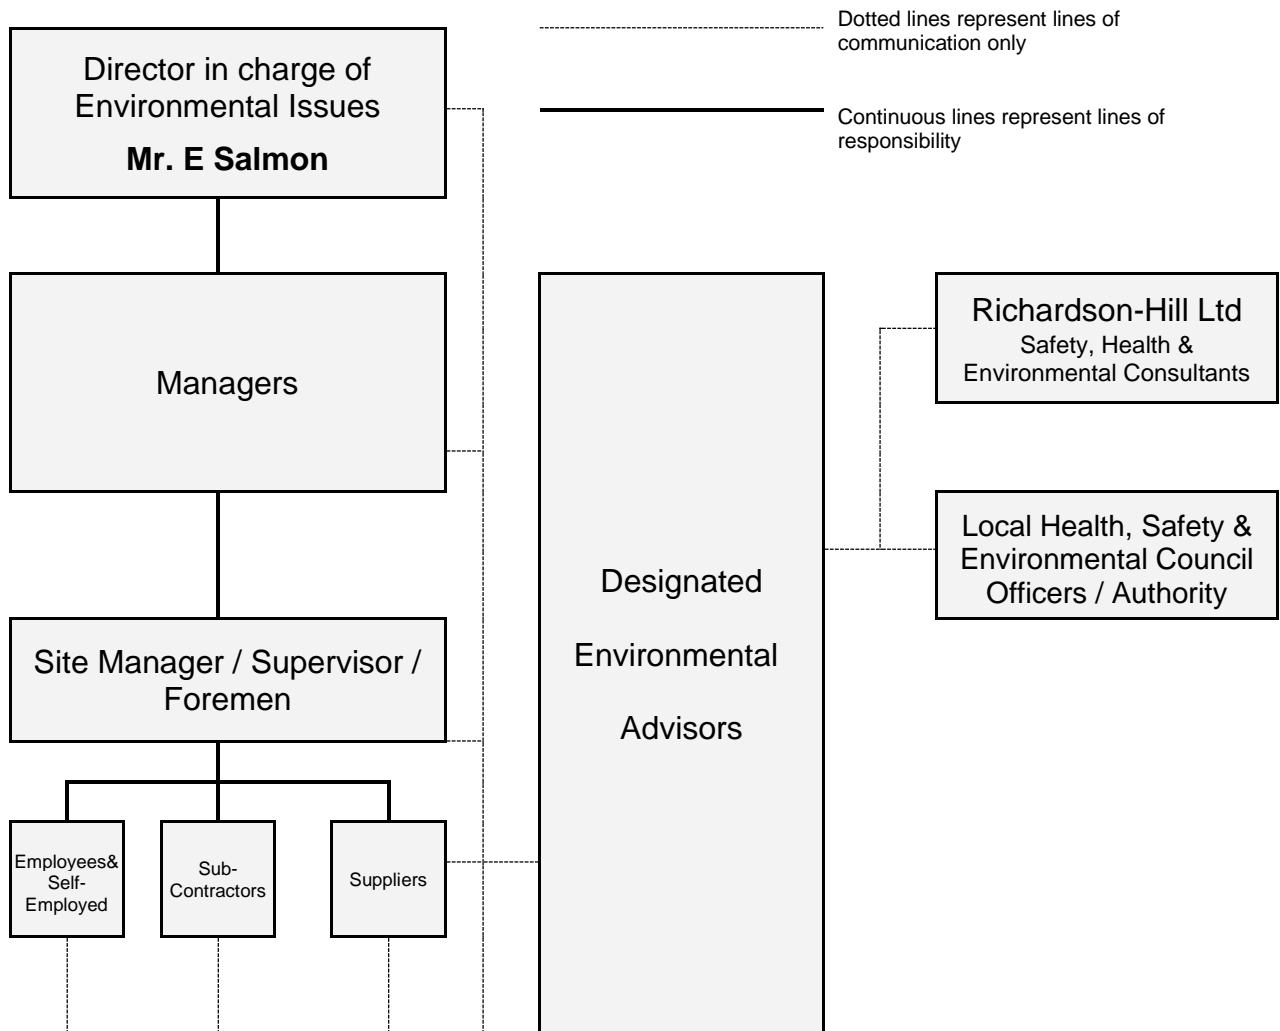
Dotted lines represent lines of communication only

Continuous lines represent lines of responsibility

Director in charge of Environmental Issues

**Mr. E Salmon**

Managers

Site Manager / Supervisor / Foremen

Employees& Self-Employed

Sub-Contractors

Suppliers

Designated

Environmental

Advisors

Richardson-Hill Ltd
Safety, Health & Environmental Consultants

Local Health, Safety & Environmental Council Officers / Authority